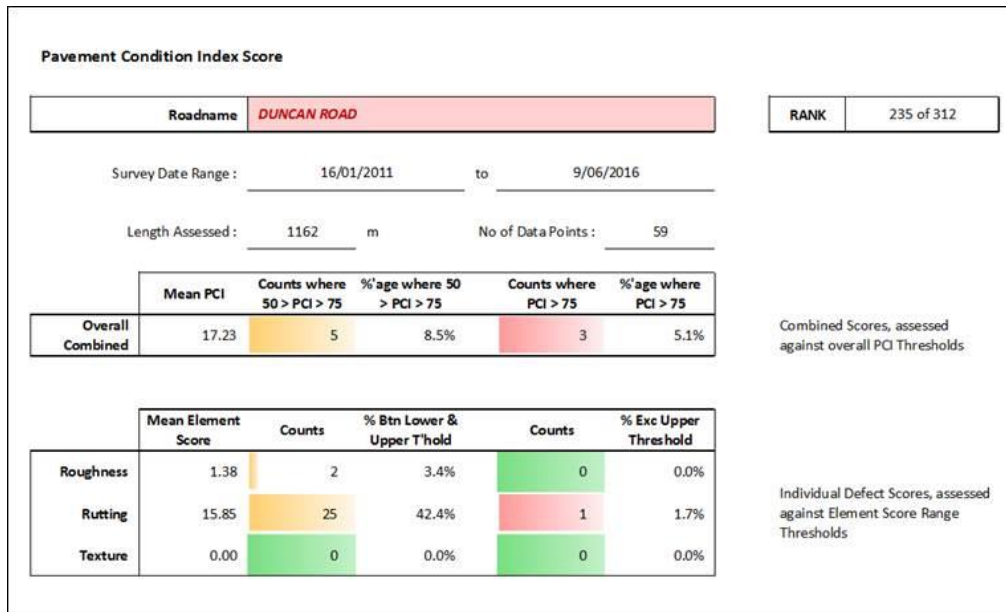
Pavement Condition Index Score

| Roadname | DUNCAN ROAD |
|---|---|

| RANK | 235 of 312 |
|---|---|

Survey Date Range : 16/01/2011 to 9/06/2016

Length Assessed : 1162 m

No of Data Points : 59

| | Mean PCI | Counts where 50 > PCI > 75 | %'age where 50 > PCI > 75 | Counts where PCI > 75 | %'age where PCI > 75 |
|---|---|---|---|---|---|
| Overall Combined | 17.23 | 5 | 8.5% | 3 | 5.1% |

Combined Scores, assessed against overall PCI Thresholds

| | Mean Element Score | Counts | % Btn Lower & Upper T'hold | Counts | % Exc Upper Threshold |
|---|---|---|---|---|---|
| Roughness | 1.38 | 2 | 3.4% | 0 | 0.0% |
| Rutting | 15.85 | 25 | 42.4% | 1 | 1.7% |
| Texture | 0.00 | 0 | 0.0% | 0 | 0.0% |

Individual Defect Scores, assessed against Element Score Range Thresholds